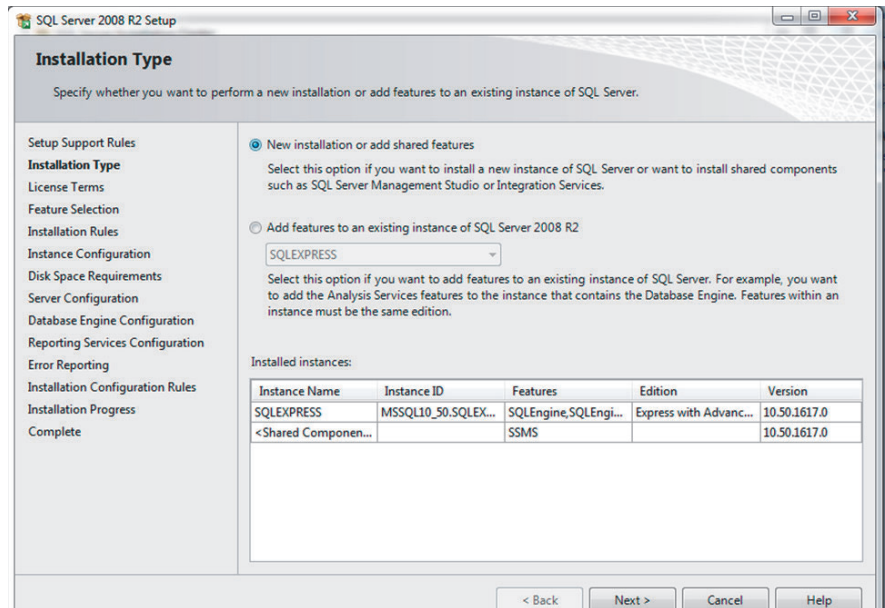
SQL Server 2008 R2 Setup

Installation Type

Specify whether you want to perform a new installation or add features to an existing instance of SQL Server.

Setup Support Rules
Installation Type
License Terms
Feature Selection
Installation Rules
Instance Configuration
Disk Space Requirements
Server Configuration
Database Engine Configuration
Reporting Services Configuration
Error Reporting
Installation Configuration Rules
Installation Progress
Complete

New installation or add shared features

Select this option if you want to install a new instance of SQL Server or want to install shared components such as SQL Server Management Studio or Integration Services.

Add features to an existing instance of SQL Server 2008 R2

SQLEXPRESS

Select this option if you want to add features to an existing instance of SQL Server. For example, you want to add the Analysis Services features to the instance that contains the Database Engine. Features within an instance must be the same edition.

Installed instances:

| Instance Name | Instance ID | Features | Edition | Version |
|---|---|---|---|---|
| SQLEXPRESS | MSSQL10_50.SQLEX... | SQLEngine,SQLEngi... | Express with Advanc... | 10.50.1617.0 |
| <Shared Componen... | | SSMS | | 10.50.1617.0 |

< Back
Next >
Cancel
Help